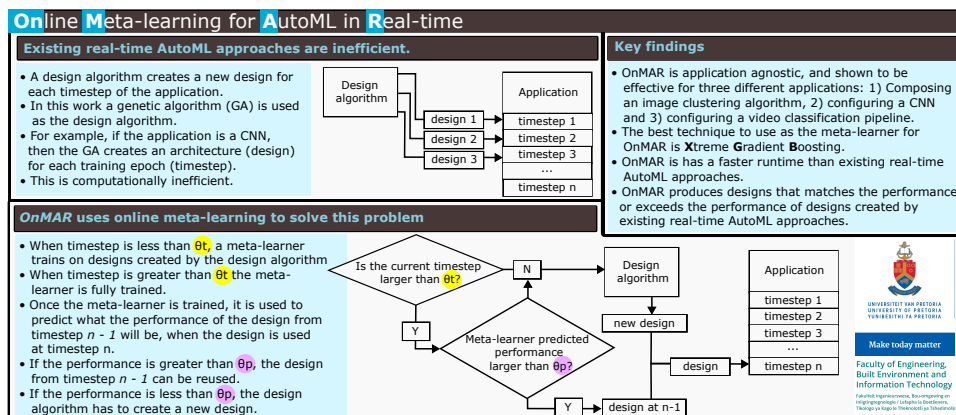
Online Meta-learning for AutoML in Real-time

Existing real-time AutoML approaches are inefficient.

• A design algorithm creates a new design for each timestep of the application.
• In this work a genetic algorithm (GA) is used as the design algorithm.
• For example, if the application is a CNN, then the GA creates an architecture (design) for each training epoch (timestep).
• This is computationally inefficient.

Design algorithm

design 1
design 2
design 3

Application
timestep 1
timestep 2
timestep 3
...
timestep n

Key findings

• OnMAR is application agnostic, and shown to be effective for three different applications: 1) Composing an image clustering algorithm, 2) configuring a CNN and 3) configuring a video classification pipeline.
• The best technique to use as the meta-learner for OnMAR is Xtreme Gradient Boosting.
• OnMAR is has a faster runtime than existing real-time AutoML approaches.
• OnMAR produces designs that matches the performance or exceeds the performance of designs created by existing real-time AutoML approaches.

OnMAR uses online meta-learning to solve this problem

• When timestep is less than θt, a meta-learner trains on designs created by the design algorithm
• When timestep is greater than θt the meta-learner is fully trained.
• Once the meta-learner is trained, it is used to predict what the performance of the design from timestep n - 1 will be, when the design is used at timestep n.
• If the performance is greater than θp, the design from timestep n - 1 can be reused.
• If the performance is less than θp, the design algorithm has to create a new design.

Is the current timestep larger than θt?
N
Y
Meta-learner predicted performance larger than θp?
N
Y
Design algorithm
new design
design
design at n-1

Application
timestep 1
timestep 2
timestep 3
...
timestep n

UNIVERSITEIT VAN PRETORIA
UNIVERSITY OF PRETORIA
YUNIBESITHI YA PRETORIA

Make today matter

Faculty of Engineering, Built Environment and Information Technology
Fakulteit Ingenieurswese, Bou-omgewing en Inligtingtegnologie / Lefapha la Boetšenere, Tikologo ya Kago le Theknolotši ya Tshedimošo